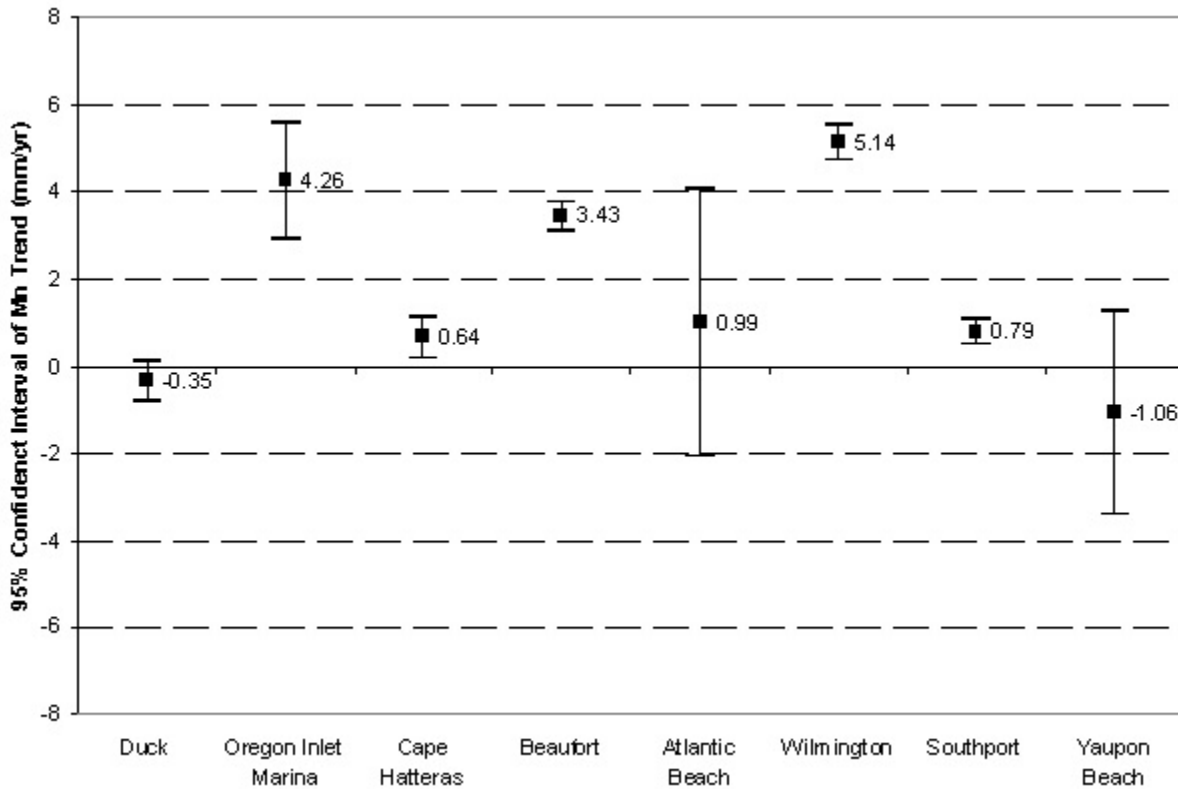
95% Confidenct Interval of Mn Trend (mm/yr)

8
6
4
2
0
-2
-4
-6
-8

-0.35
4.26
0.64
3.43
0.99
5.14
0.79
-1.06

Duck
Oregon Inlet Marina
Cape Hatteras
Beaufort
Atlantic Beach
Wilmington
Southport
Yaupon Beach